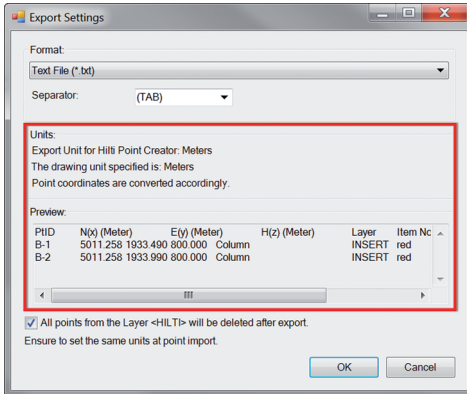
Export Settings

Format:

Text File (*.txt)

Separator: (TAB)

Units:

Export Unit for Hilti Point Creator: Meters

The drawing unit specified is: Meters

Point coordinates are converted accordingly.

Preview:

| PtID | N(x) (Meter) | E(y) (Meter) | H(z) (Meter) | Layer | Item No |
|---|---|---|---|---|---|
| B-1 | 5011.258 1933.490 | 800.000 Column | | INSERT | red |
| B-2 | 5011.258 1933.990 | 800.000 Column | | INSERT | red |

All points from the Layer <HILTI> will be deleted after export.

Ensure to set the same units at point import.

OK Cancel